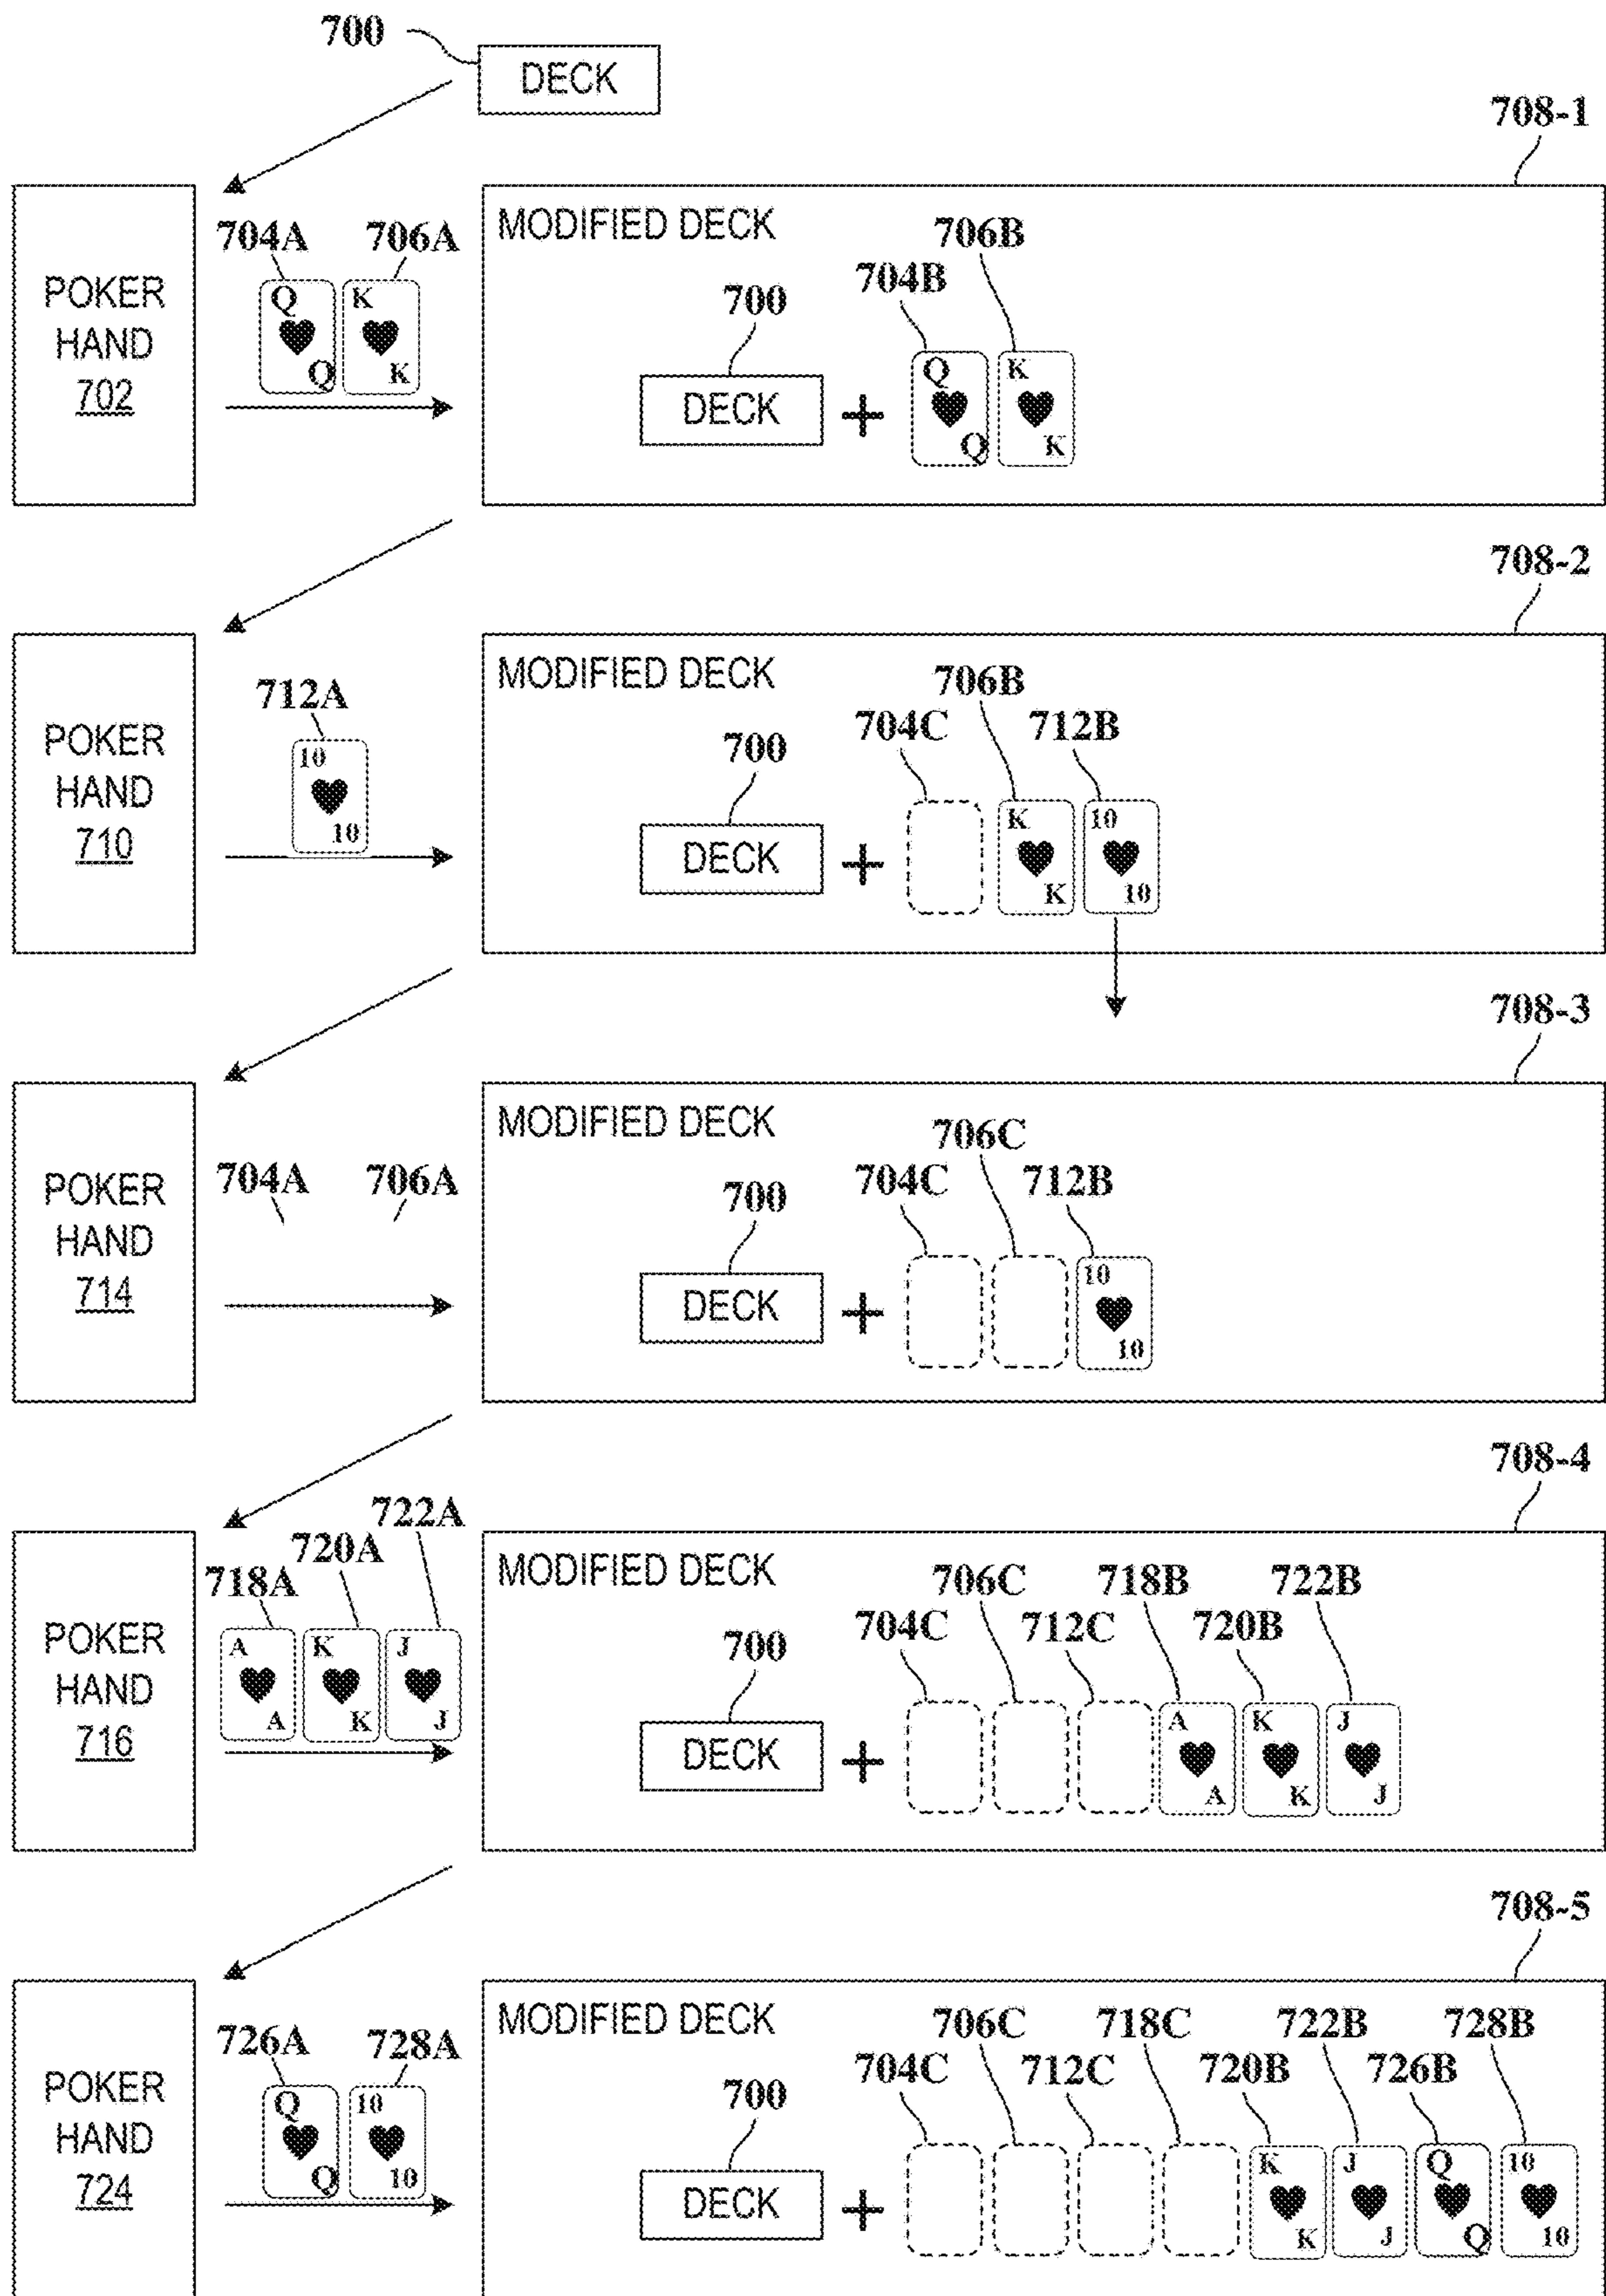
700

DECK

708-1

POKER HAND 702

704A 706A

Q Q K K

MODIFIED DECK

706B

704B

700

DECK + Q Q K K

708-2

POKER HAND 710

712A

10 10

MODIFIED DECK

706B

704C 712B

700

DECK + K K 10 10

708-3

POKER HAND 714

704A 706A

MODIFIED DECK

706C

704C 712B

700

DECK + 10 10

708-4

POKER HAND 716

722A

720A

718A

A A K K J J

MODIFIED DECK

706C 718B 722B

704C 712C 720B

700

DECK + A A K K J J

708-5

POKER HAND 724

726A 728A

Q Q 10 10

MODIFIED DECK

706C 718C 722B 728B

704C 712C 720B 726B

700

DECK + K K J J Q Q 10 10